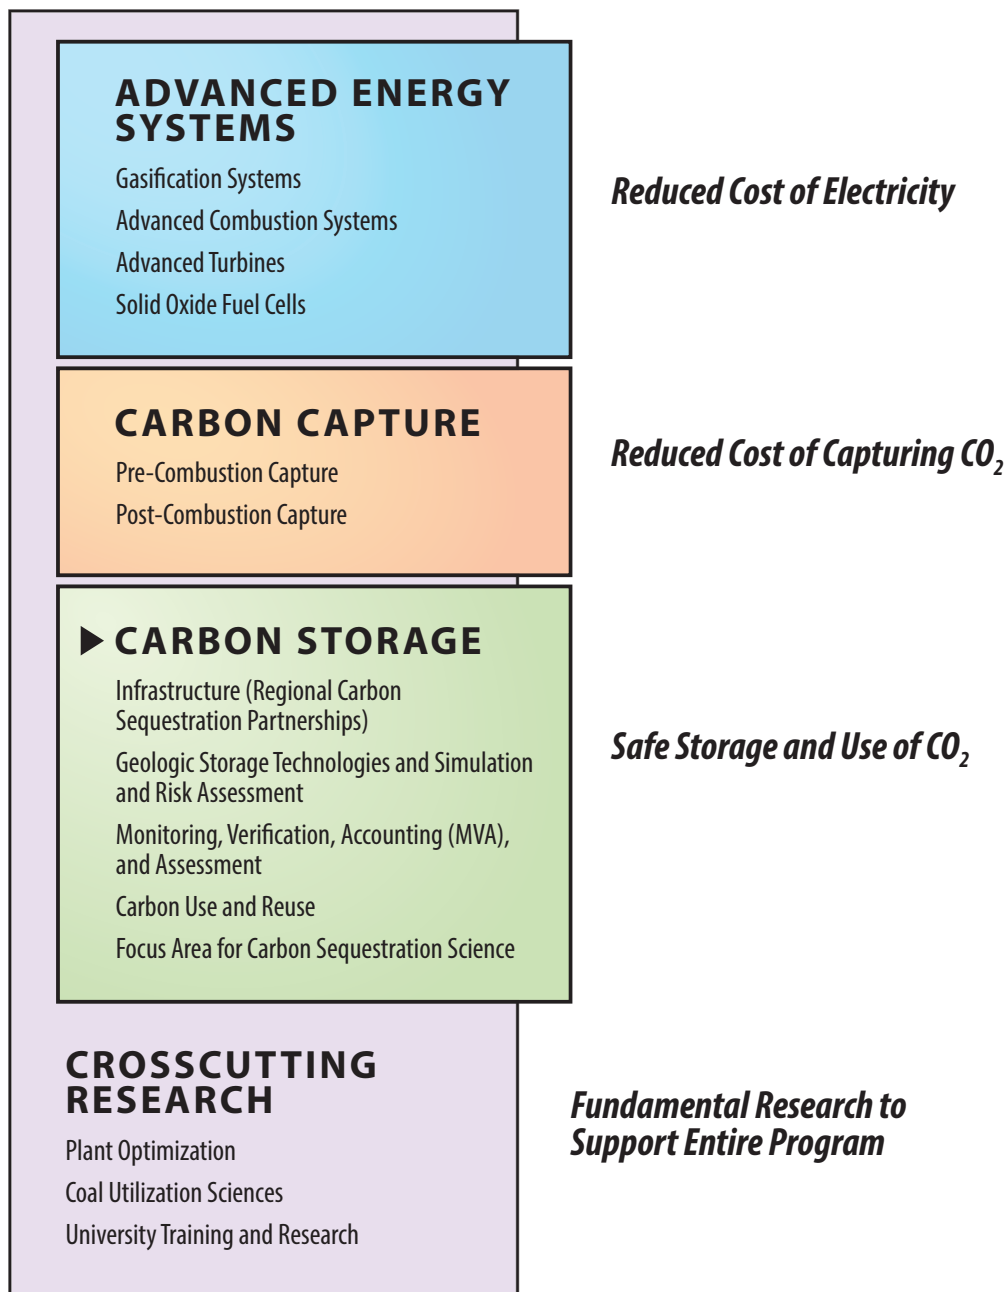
ADVANCED ENERGY SYSTEMS

Gasification Systems

Advanced Combustion Systems

Advanced Turbines

Solid Oxide Fuel Cells

Reduced Cost of Electricity

CARBON CAPTURE

Pre-Combustion Capture

Post-Combustion Capture

Reduced Cost of Capturing $CO_2$

CARBON STORAGE

Infrastructure (Regional Carbon Sequestration Partnerships)

Geologic Storage Technologies and Simulation and Risk Assessment

Monitoring, Verification, Accounting (MVA), and Assessment

Carbon Use and Reuse

Focus Area for Carbon Sequestration Science

Safe Storage and Use of $CO_2$

CROSSCUTTING RESEARCH

Plant Optimization

Coal Utilization Sciences

University Training and Research

Fundamental Research to Support Entire Program